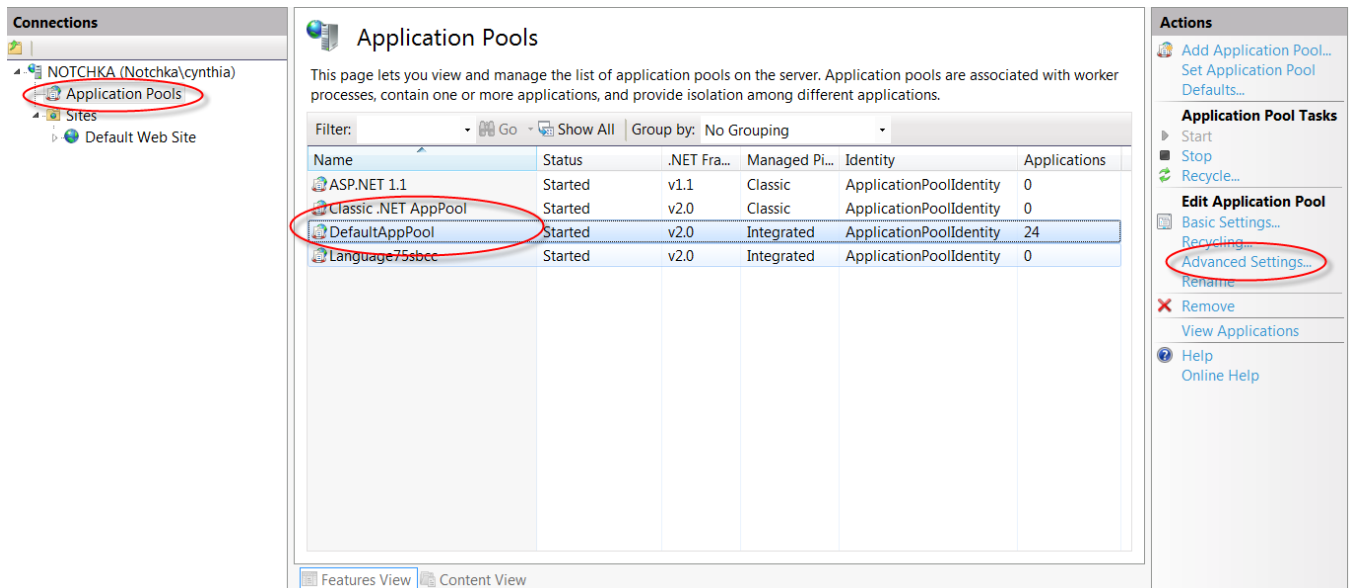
Connections

NOTCHKA (Notchka\cynthia)
Application Pools
Sites
Default Web Site

Application Pools

This page lets you view and manage the list of application pools on the server. Application pools are associated with worker processes, contain one or more applications, and provide isolation among different applications.

Filter: Go Show All Group by: No Grouping

| Name | Status | .NET Fra... | Managed Pi... | Identity | Applications |
|---|---|---|---|---|---|
| ASP.NET 1.1 | Started | v1.1 | Classic | ApplicationPoolIdentity | 0 |
| Classic .NET AppPool | Started | v2.0 | Classic | ApplicationPoolIdentity | 0 |
| DefaultAppPool | Started | v2.0 | Integrated | ApplicationPoolIdentity | 24 |
| Language75sbcc | Started | v2.0 | Integrated | ApplicationPoolIdentity | 0 |

Features View Content View

Actions
Add Application Pool...
Set Application Pool Defaults...
Application Pool Tasks
Start
Stop
Recycle...
Edit Application Pool
Basic Settings...
Recycling...
Advanced Settings...
Rename
Remove
View Applications
Help
Online Help